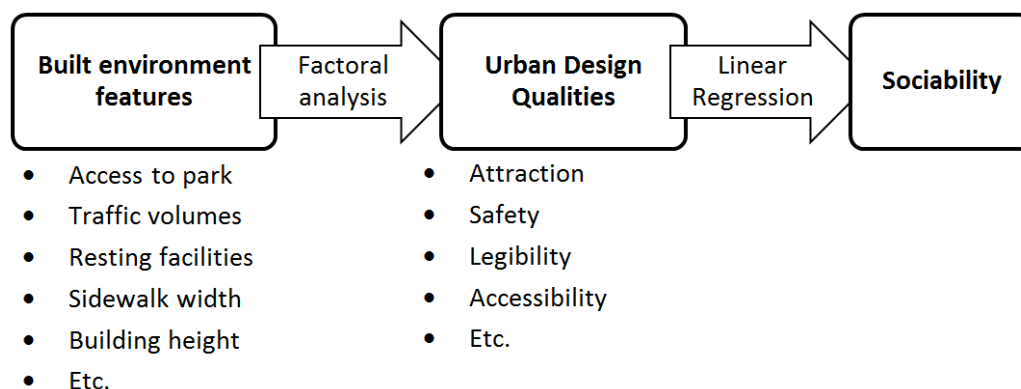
Built environment features

Factoral analysis

Urban Design Qualities

Linear Regression

Sociability

- Access to park
- Traffic volumes
- Resting facilities
- Sidewalk width
- Building height
- Etc.

- Attraction
- Safety
- Legibility
- Accessibility
- Etc.